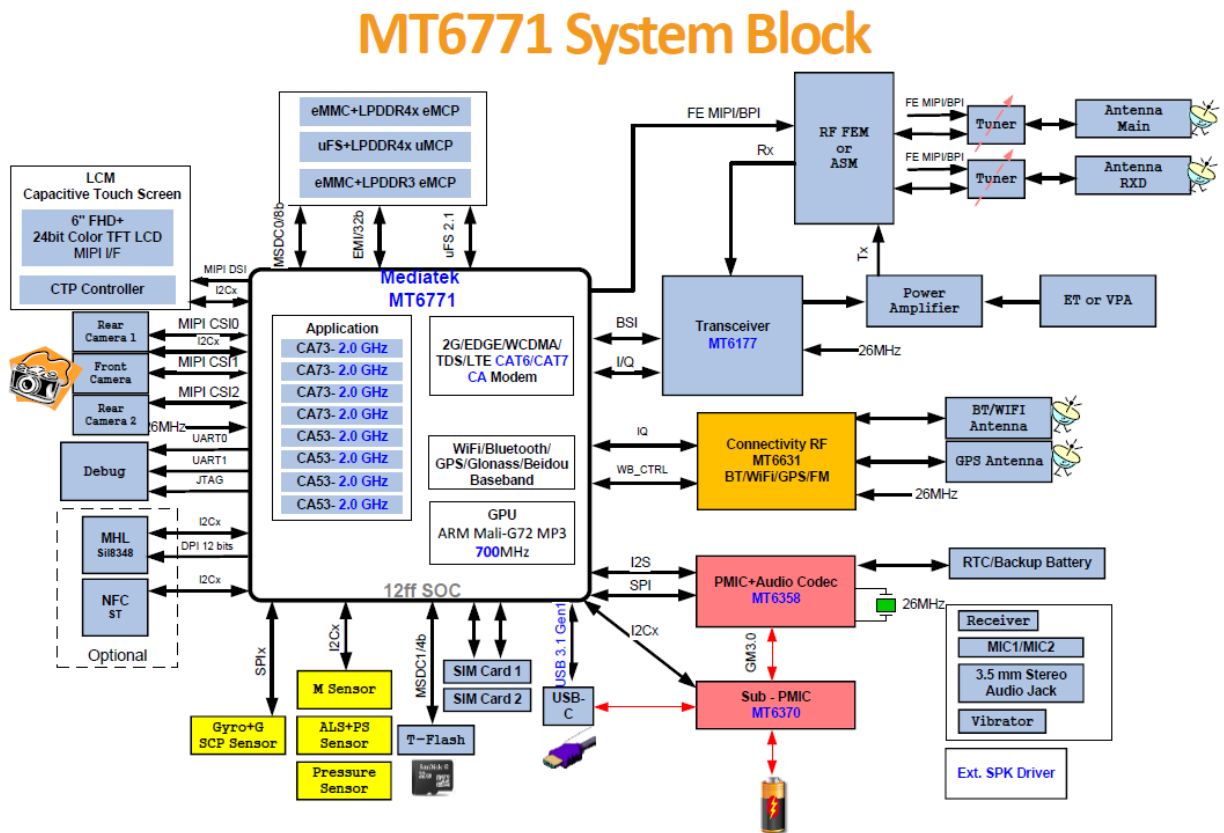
MT6771 System Block

eMMC+LPDDR4x eMCP
uFS+LPDDR4x uMCP
eMMC+LPDDR3 eMCP

MSDC0/8b
EMI/32b
uFS 2.1

LCM
Capacitive Touch Screen
6" FHD+
24bit Color TFT LCD
MIPI I/F
CTP Controller
MIPI DSI
I2Cx

Rear Camera 1
Front Camera
Rear Camera 2
MIPI CSI0
I2Cx
MIPI CSI1
MIPI CSI2
26MHz

Debug
UART0
UART1
JTAG

MHL
Sil8348
I2Cx
DPI 12 bits
NFC
ST
I2Cx
Optional

Mediatek
MT6771

Application
CA73- 2.0 GHz
CA73- 2.0 GHz
CA73- 2.0 GHz
CA73- 2.0 GHz
CA53- 2.0 GHz
CA53- 2.0 GHz
CA53- 2.0 GHz
CA53- 2.0 GHz

2G/EDGE/WCDMA/ TDS/LTE CAT6/CAT7 CA Modem

WiFi/Bluetooth/ GPS/Glonass/Beidou Baseband

GPU
ARM Mali-G72 MP3
700MHz

12ff SOC

FE MIPI/BPI
Rx
RF FEM or ASM
FE MIPI/BPI
Tuner
Antenna Main
FE MIPI/BPI
Tuner
Antenna RXD
Tx

BSI
I/Q
Transceiver
MT6177
26MHz
Power Amplifier
ET or VPA

IQ
WB_CTRL
Connectivity RF
MT6631
BT/WiFi/GPS/FM
BT/WIFI Antenna
GPS Antenna
26MHz

I2S
SPI
PMIC+Audio Codec
MT6358
RTC/Backup Battery
26MHz
I2Cx
GM3.0
Sub - PMIC
MT6370

Receiver
MIC1/MIC2
3.5 mm Stereo Audio Jack
Vibrator
Ext. SPK Driver

SPIx
Gyro+G SCP Sensor
I2Cx
M Sensor
ALS+PS Sensor
Pressure Sensor
MSDC1/4b
T-Flash
SIM Card 1
SIM Card 2
USB 3.1 Gen1
USB-C